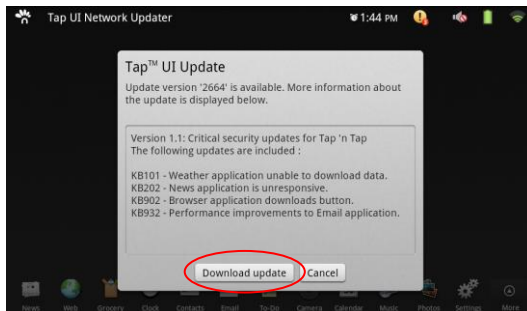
Tap UI Network Updater

1:44 PM

Tap™ UI Update

Update version '2664' is available. More information about the update is displayed below.

Version 1.1: Critical security updates for Tap 'n Tap
The following updates are included :

KB101 - Weather application unable to download data.
KB202 - News application is unresponsive.
KB902 - Browser application downloads button.
KB932 - Performance improvements to Email application.

Download update

Cancel

News Web Grocery Clock Contacts Email To-Do Camera Calendar Music Photos Settings More